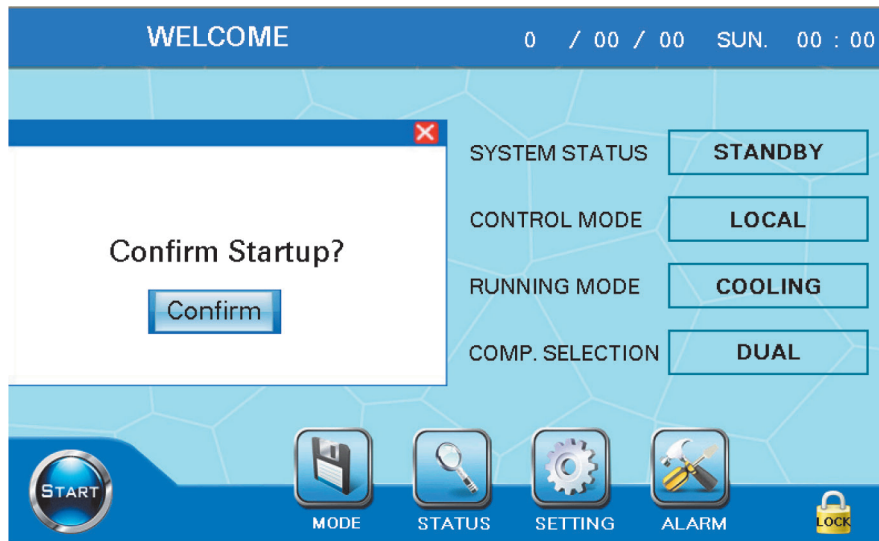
WELCOME 0 / 00 / 00 SUN. 00 : 00

Confirm Startup?

Confirm

| SYSTEM STATUS | STANDBY |
|---|---|
| CONTROL MODE | LOCAL |
| RUNNING MODE | COOLING |
| COMP. SELECTION | DUAL |

START

MODE STATUS SETTING ALARM

LOCK